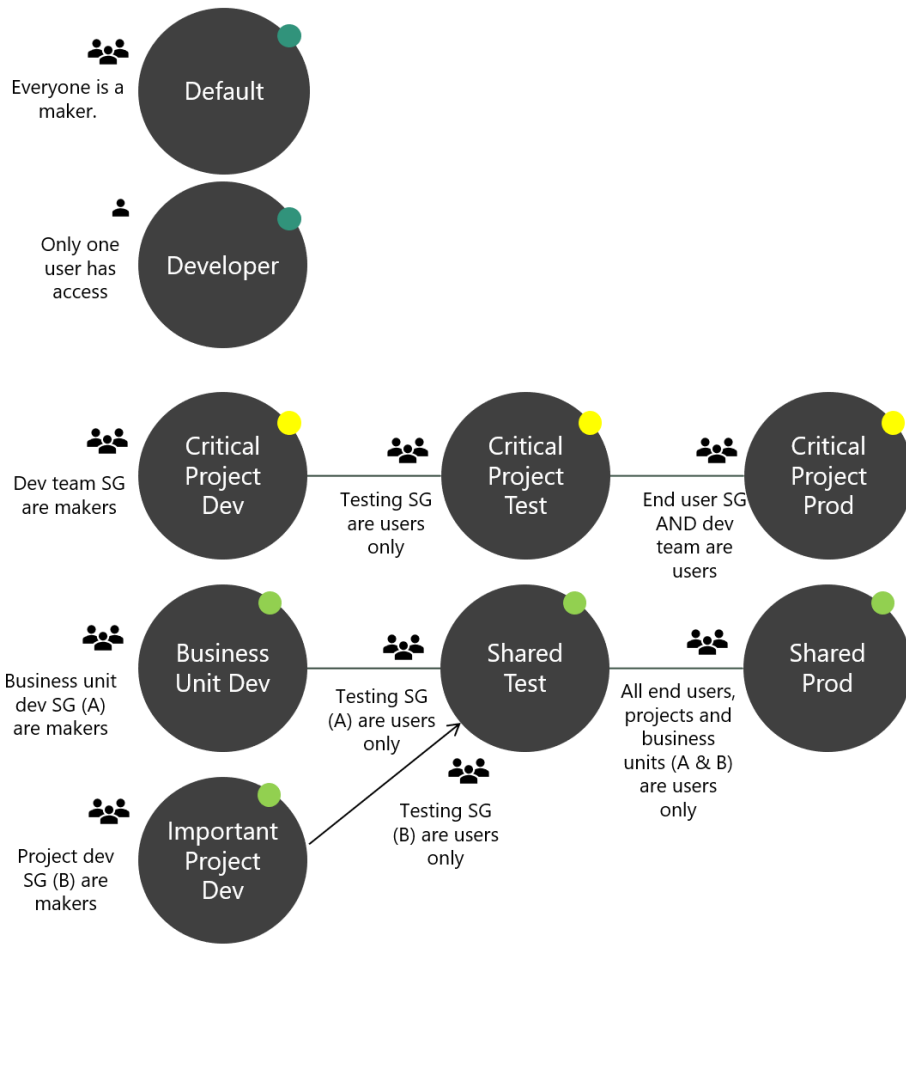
Everyone is a maker.

Default

Only one user has access

Developer

Dev team SG are makers

Critical Project Dev

Testing SG are users only

Critical Project Test

End user SG AND dev team are users

Critical Project Prod

Business unit dev SG (A) are makers

Business Unit Dev

Testing SG (A) are users only

Shared Test

All end users, projects and business units (A & B) are users only

Shared Prod

Project dev SG (B) are makers

Important Project Dev

Testing SG (B) are users only